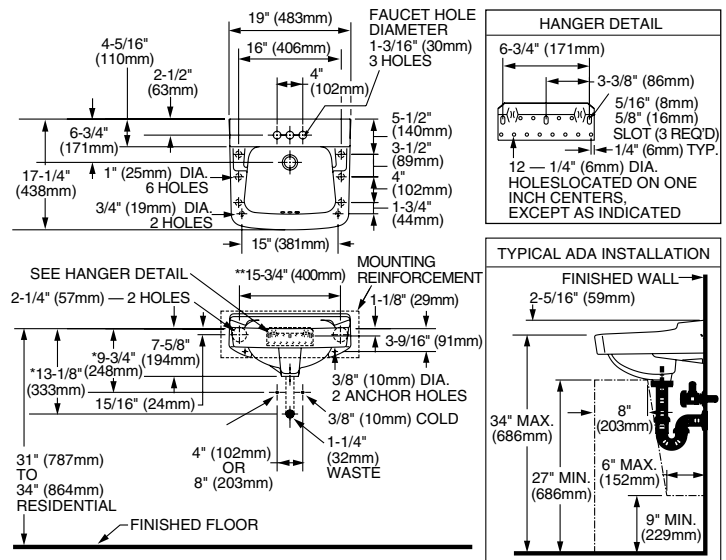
19" (483mm)
16" (406mm)
4" (102mm)
FAUCET HOLE DIAMETER 1-3/16" (30mm) 3 HOLES
4-5/16" (110mm)
2-1/2" (63mm)
6-3/4" (171mm)
5-1/2" (140mm)
3-1/2" (89mm)
4" (102mm)
1-3/4" (44mm)
17-1/4" (438mm)
1" (25mm) DIA. 6 HOLES
3/4" (19mm) DIA. 2 HOLES
15" (381mm)

HANGER DETAIL
6-3/4" (171mm)
3-3/8" (86mm)
5/16" (8mm)
5/8" (16mm)
SLOT (3 REQ'D)
1/4" (6mm) TYP.
12 — 1/4" (6mm) DIA. HOLESLOCATED ON ONE INCH CENTERS, EXCEPT AS INDICATED

SEE HANGER DETAIL
**15-3/4" (400mm)
MOUNTING REINFORCEMENT
2-1/4" (57mm) — 2 HOLES
1-1/8" (29mm)
7-5/8" (194mm)
*9-3/4" (248mm)
3-9/16" (91mm)
*13-1/8" (333mm)
15/16" (24mm)
3/8" (10mm) DIA. 2 ANCHOR HOLES
3/8" (10mm) COLD
1-1/4" (32mm) WASTE
4" (102mm) OR 8" (203mm)
31" (787mm) TO 34" (864mm) RESIDENTIAL
FINISHED FLOOR

TYPICAL ADA INSTALLATION
FINISHED WALL
2-5/16" (59mm)
8" (203mm)
34" MAX. (686mm)
27" MIN. (686mm)
6" MAX. (152mm)
9" MIN. (229mm)